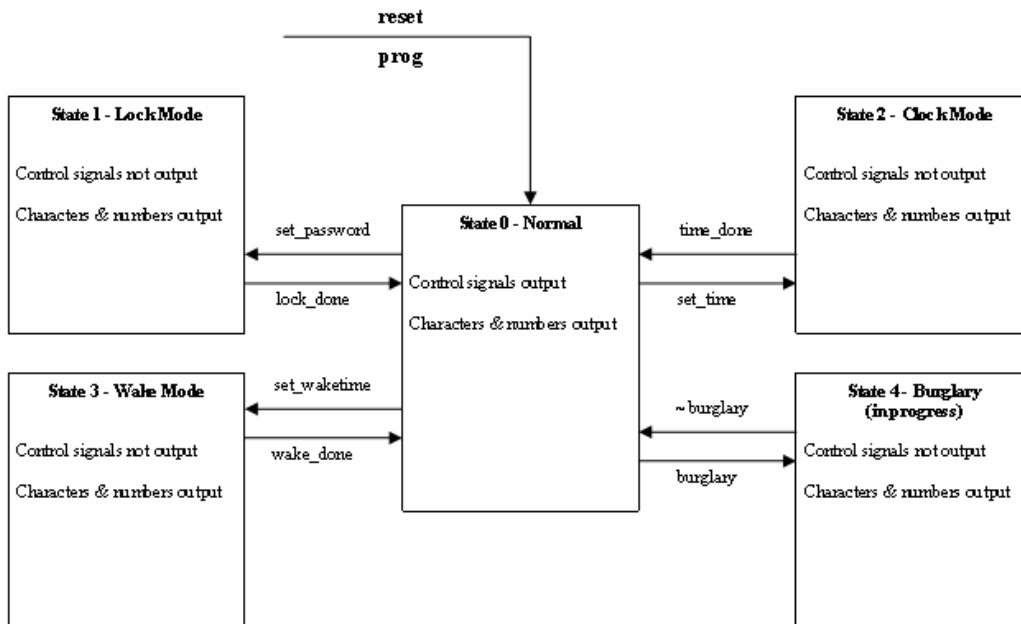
reset

prog

State 1 - LockMode

Control signals not output

Characters & numbers output

set_password

lock_done

State 0 - Normal

Control signals output

Characters & numbers output

time_done

set_time

State 2 - ClockMode

Control signals not output

Characters & numbers output

State 3 - Wake Mode

Control signals not output

Characters & numbers output

set_waketime

wake_done

~burglary

burglary

State 4- Burglary (inprogress)

Control signals not output

Characters & numbers output